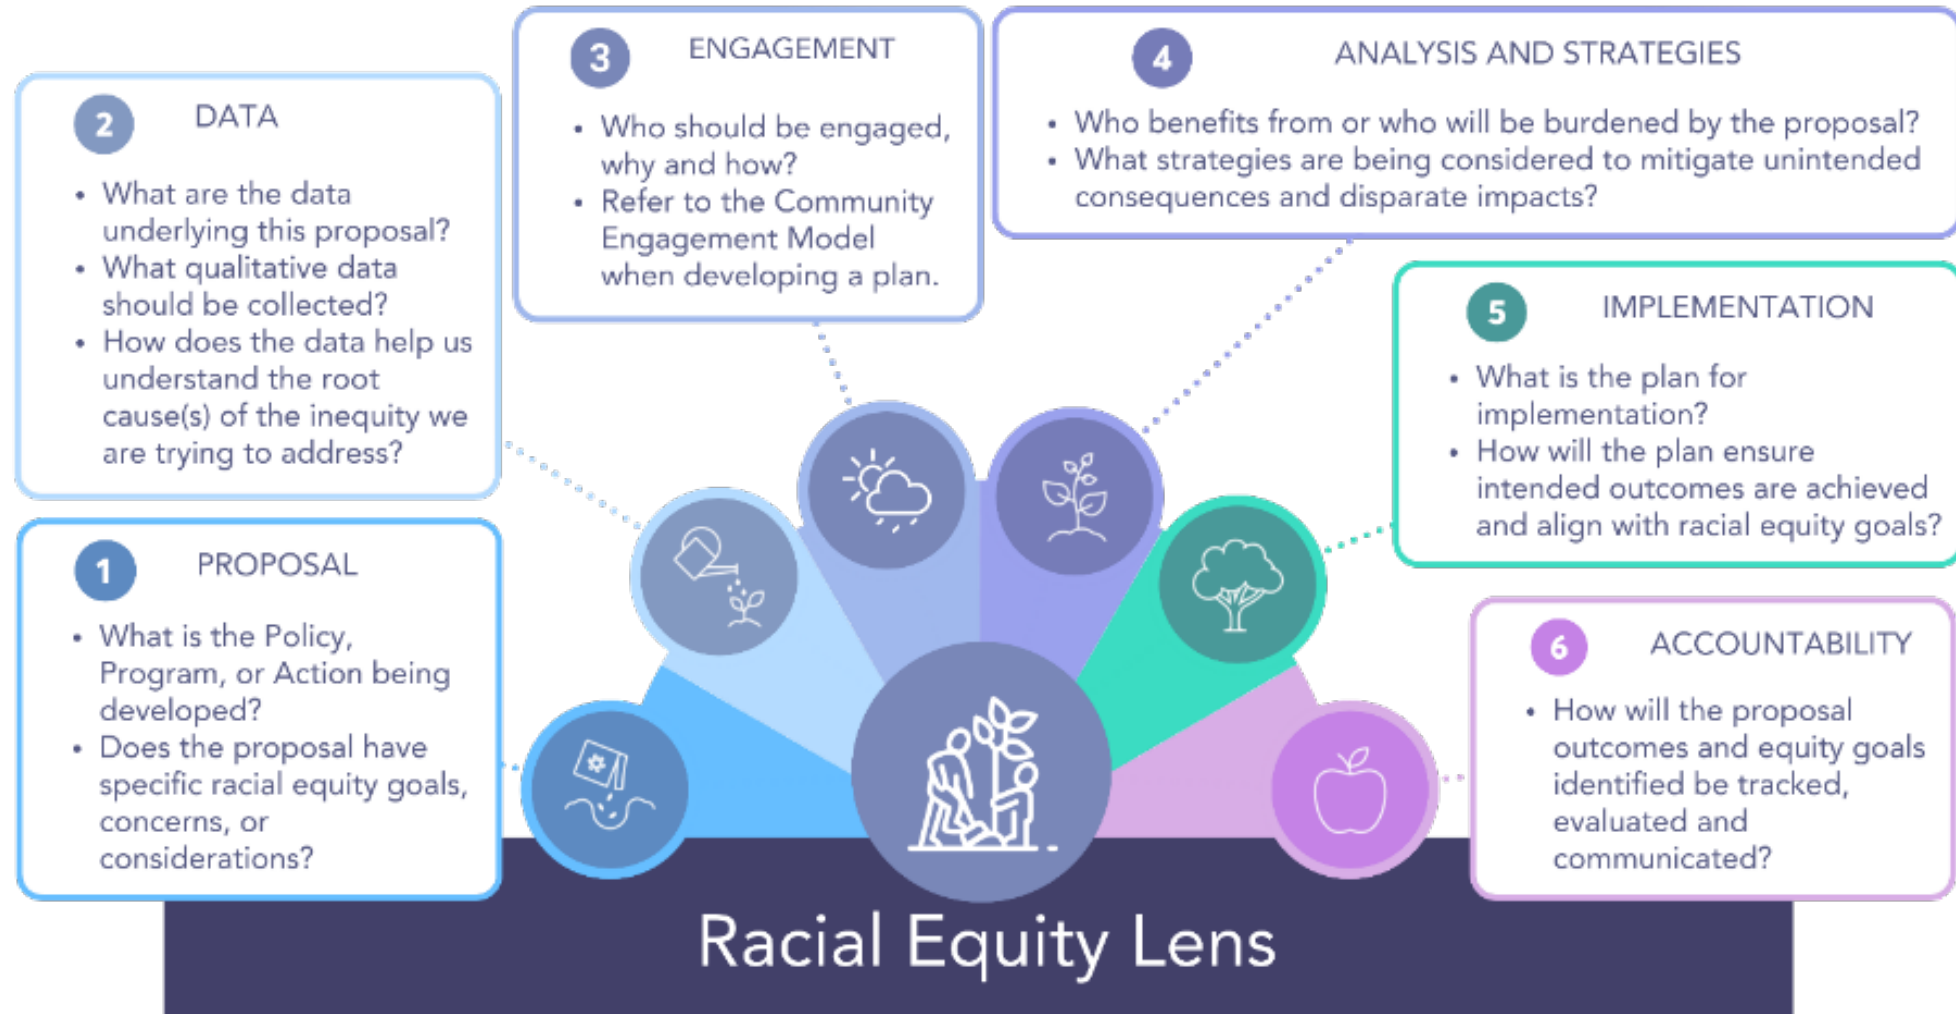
1 PROPOSAL

- What is the Policy, Program, or Action being developed?
- Does the proposal have specific racial equity goals, concerns, or considerations?

2 DATA

- What are the data underlying this proposal?
- What qualitative data should be collected?
- How does the data help us understand the root cause(s) of the inequity we are trying to address?

3 ENGAGEMENT

- Who should be engaged, why and how?
- Refer to the Community Engagement Model when developing a plan.

4 ANALYSIS AND STRATEGIES

- Who benefits from or who will be burdened by the proposal?
- What strategies are being considered to mitigate unintended consequences and disparate impacts?

5 IMPLEMENTATION

- What is the plan for implementation?
- How will the plan ensure intended outcomes are achieved and align with racial equity goals?

6 ACCOUNTABILITY

- How will the proposal outcomes and equity goals identified be tracked, evaluated and communicated?

Racial Equity Lens